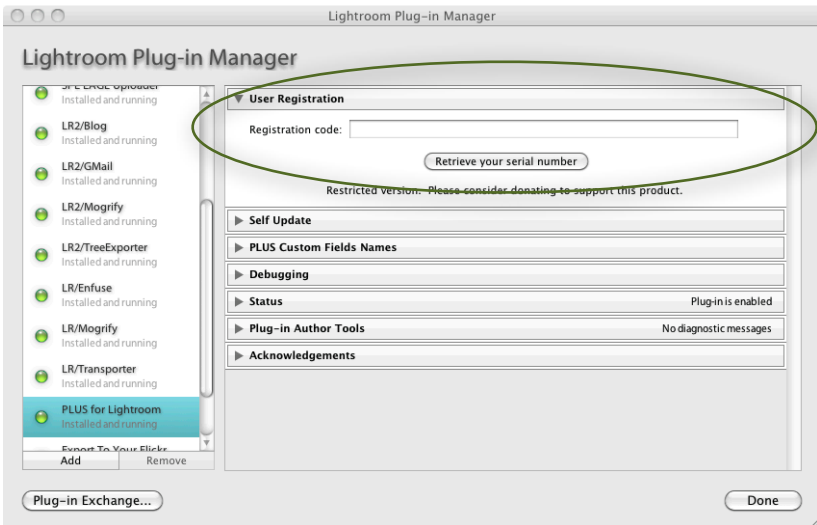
Lightroom Plug-in Manager

Lightroom Plug-in Manager

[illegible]
Installed and running

LR2/Blog
Installed and running

LR2/GMail
Installed and running

LR2/Mogrify
Installed and running

LR2/TreeExporter
Installed and running

LR/Enfuse
Installed and running

LR/Mogrify
Installed and running

LR/Transporter
Installed and running

PLUS for Lightroom
Installed and running

Export To Your Flickr

Add
Remove

▼ User Registration

Registration code:

Retrieve your serial number

Restricted version. Please consider donating to support this product.

▶ Self Update

▶ PLUS Custom Fields Names

▶ Debugging

▶ Status
Plug-in is enabled

▶ Plug-in Author Tools
No diagnostic messages

▶ Acknowledgements

Plug-in Exchange...

Done